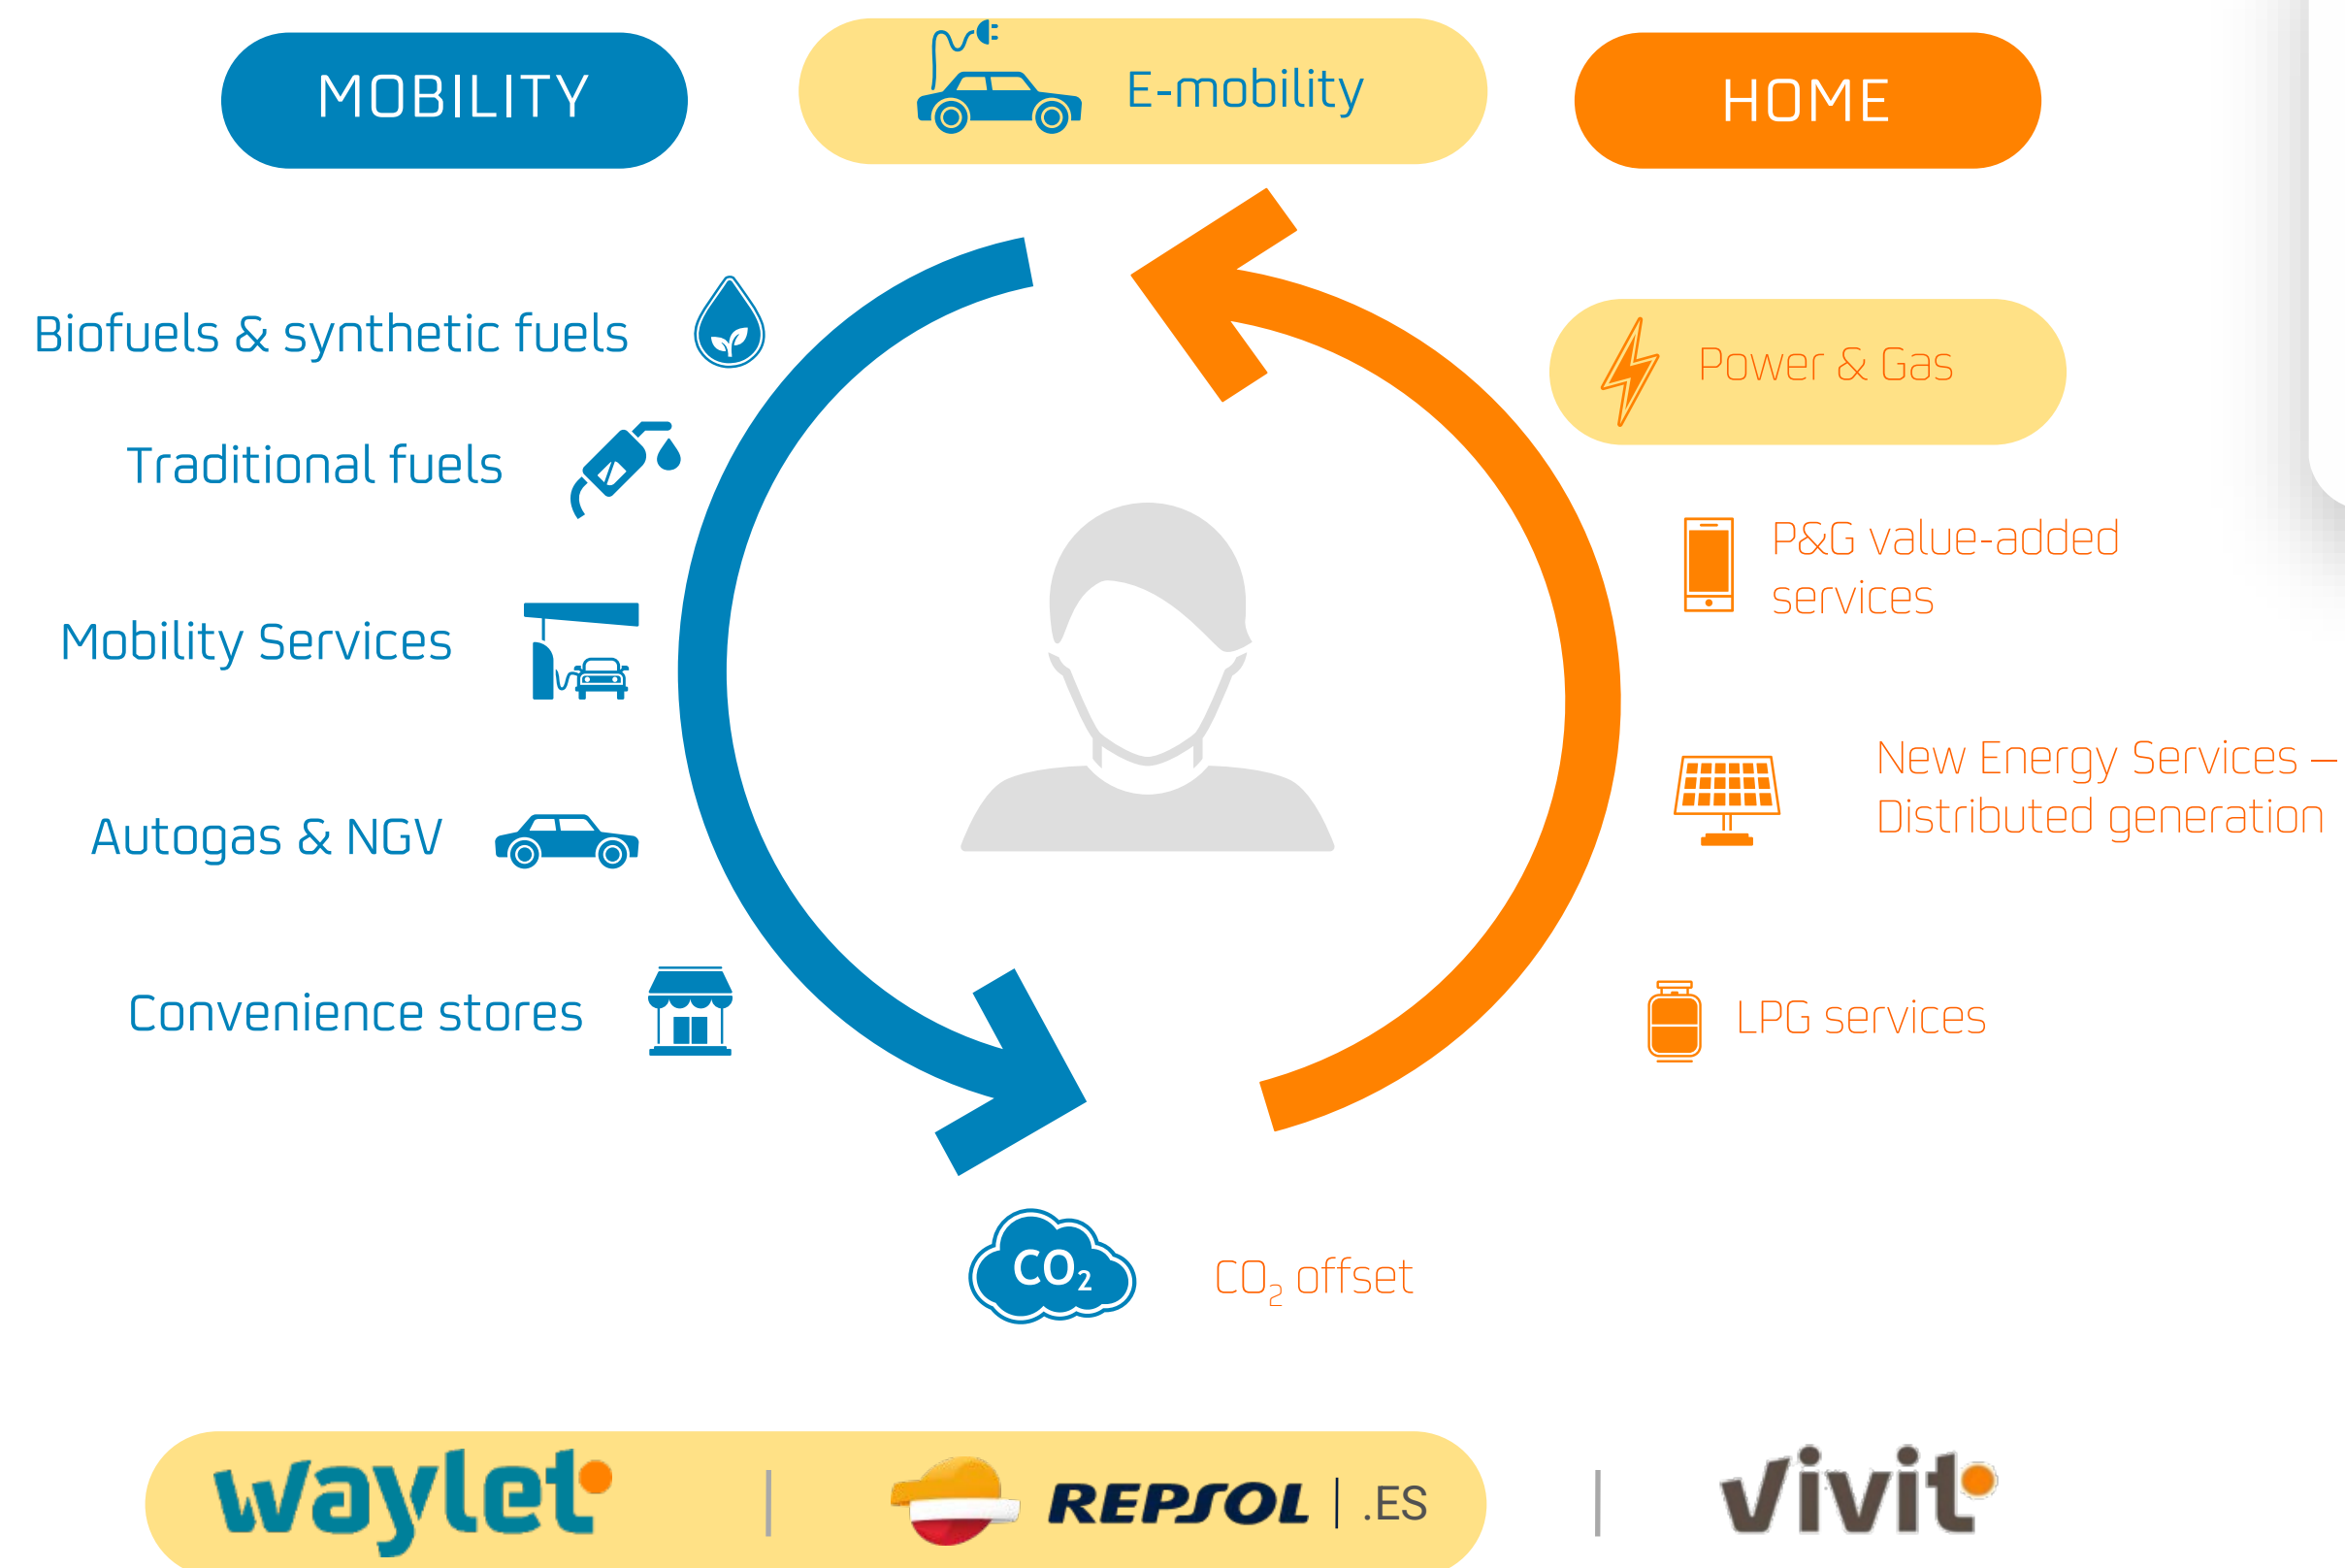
MOBILITY

E-mobility

HOME

Biofuels & synthetic fuels

Traditional fuels

Mobility Services

Autogas & NGV

Convenience stores

Power & Gas

P&G value-added services

New Energy Services – Distributed generation

LPG services

$CO_2$

$CO_2$ offset

waylet | REPSOL | .ES | vivit